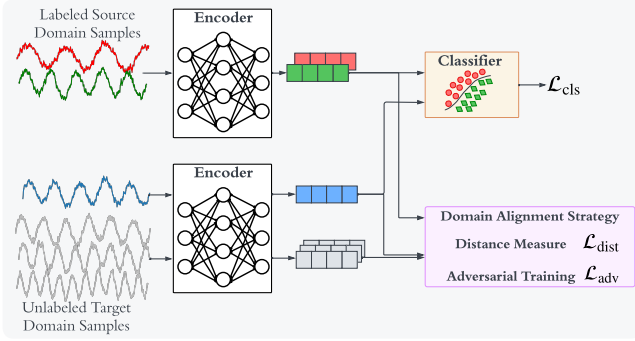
Labeled Source Domain Samples

Encoder

Classifier

$\mathcal{L}_{\text{cls}}$

Encoder

Domain Alignment Strategy

Distance Measure $\mathcal{L}_{\text{dist}}$

Adversarial Training $\mathcal{L}_{\text{adv}}$

Unlabeled Target Domain Samples